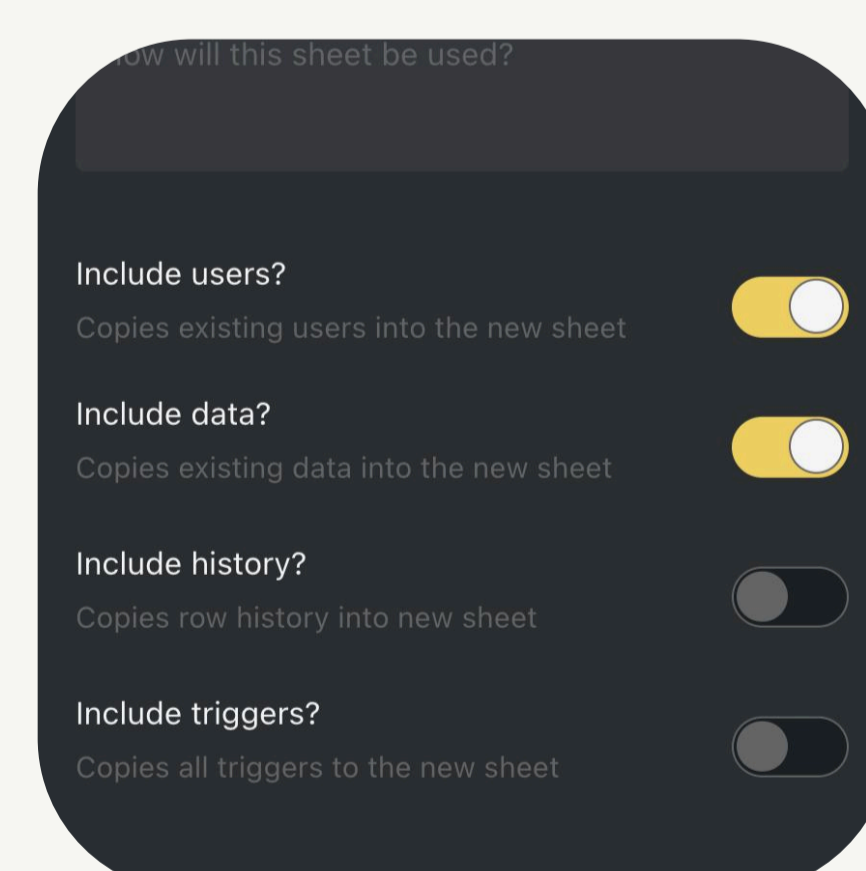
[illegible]ow will this sheet be used?

Include users?
Copies existing users into the new sheet

Include data?
Copies existing data into the new sheet

Include history?
Copies row history into new sheet

Include triggers?
Copies all triggers to the new sheet